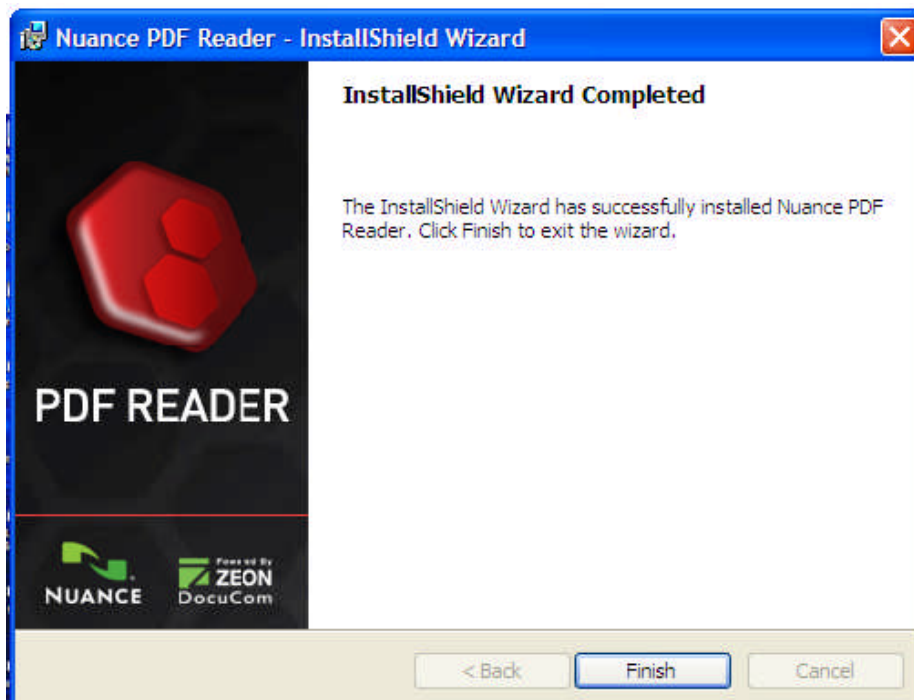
Nuance PDF Reader - InstallShield Wizard

InstallShield Wizard Completed

The InstallShield Wizard has successfully installed Nuance PDF Reader. Click Finish to exit the wizard.

PDF READER

NUANCE

Powered By
ZEON
DocuCom

< Back

Finish

Cancel